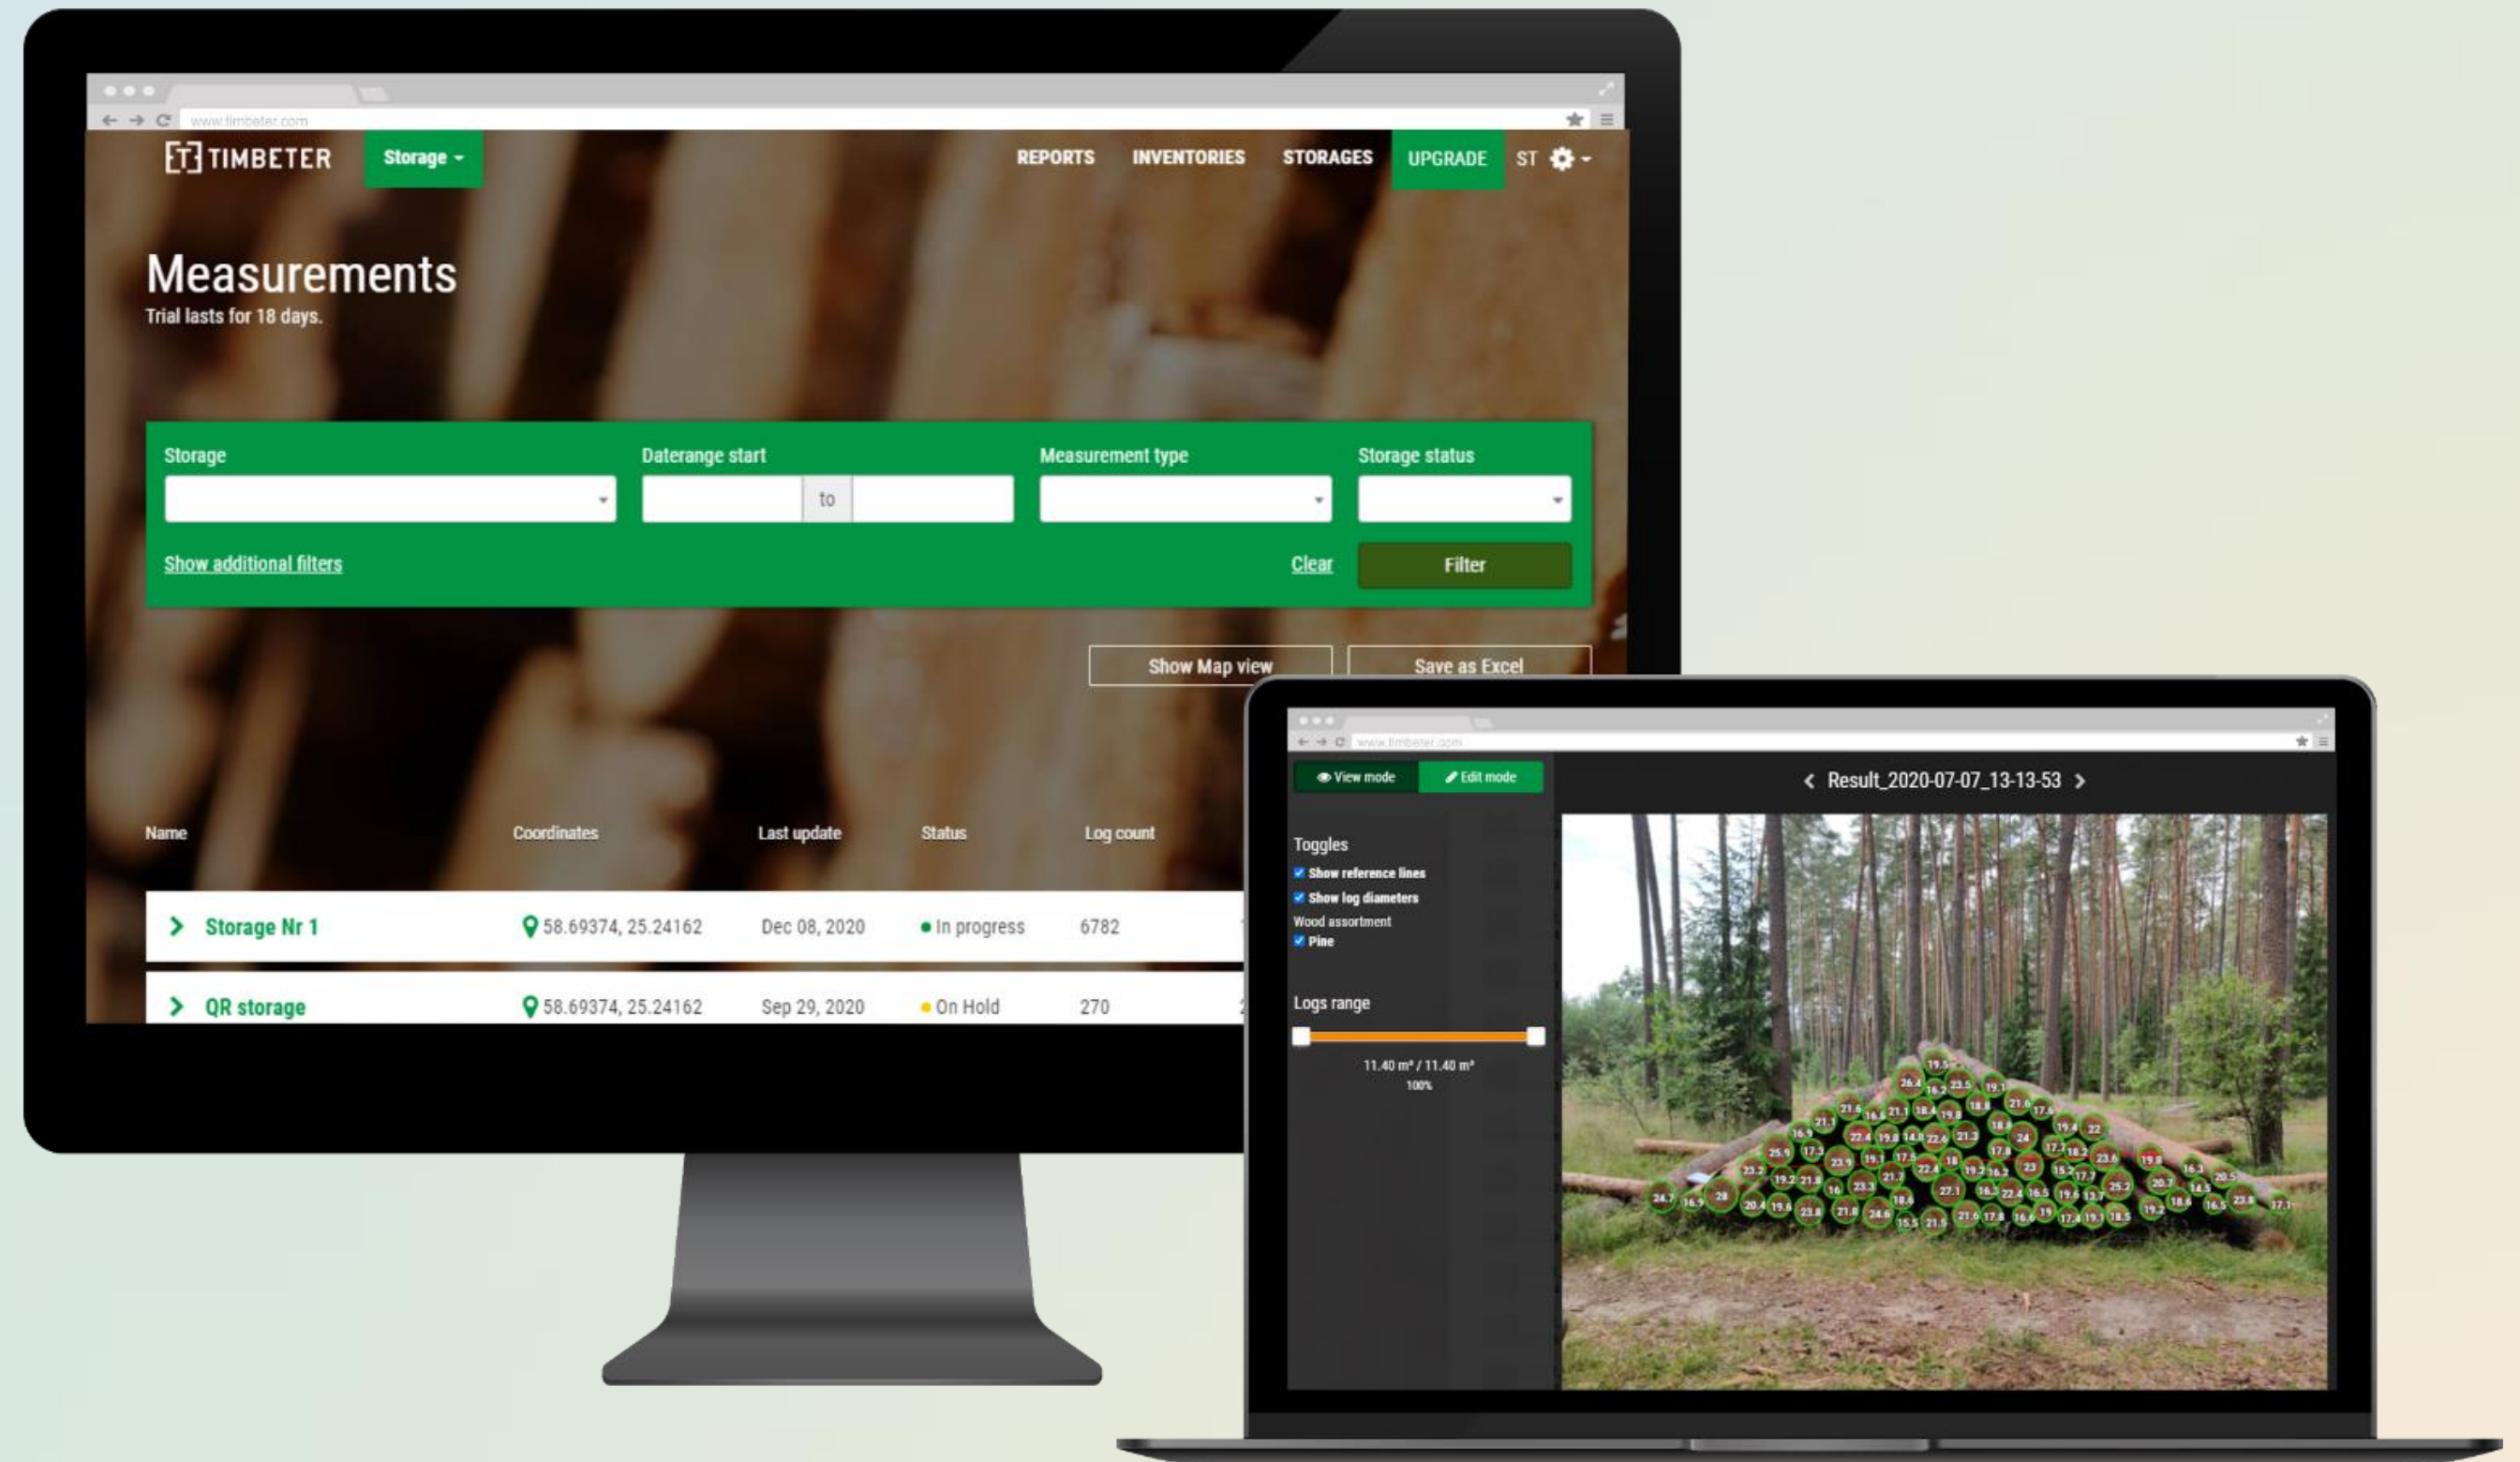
www.timbeter.com

TIMBETER Storage REPORTS INVENTORIES STORAGES UPGRADE ST

Measurements
Trial lasts for 18 days.

Storage
Daterange start
to
Measurement type
Storage status

Show additional filters
Clear
Filter

Show Map view
Save as Excel

| Name | Coordinates | Last update | Status | Log count |
|---|---|---|---|---|
| Storage Nr 1 | 58.69374, 25.24162 | Dec 08, 2020 | In progress | 6782 |
| QR storage | 58.69374, 25.24162 | Sep 29, 2020 | On Hold | 270 |

www.timbeter.com

View mode
Edit mode

Result_2020-07-07_13-13-53

Toggles
Show reference lines
Show log diameters
Wood assortment
Pine

Logs range
11.40 m³ / 11.40 m³
100%